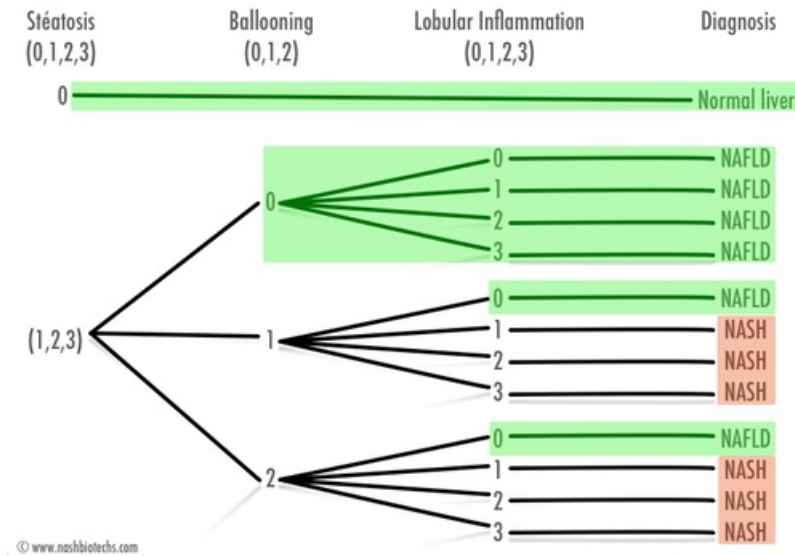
Stéatosis (0,1,2,3)

Ballooning (0,1,2)

Lobular Inflammation (0,1,2,3)

Diagnosis

0 Normal liver

(1,2,3)

0
0 NAFLD
1 NAFLD
2 NAFLD
3 NAFLD

1
0 NAFLD
1 NASH
2 NASH
3 NASH

2
0 NAFLD
1 NASH
2 NASH
3 NASH

© www.nashbiotechs.com